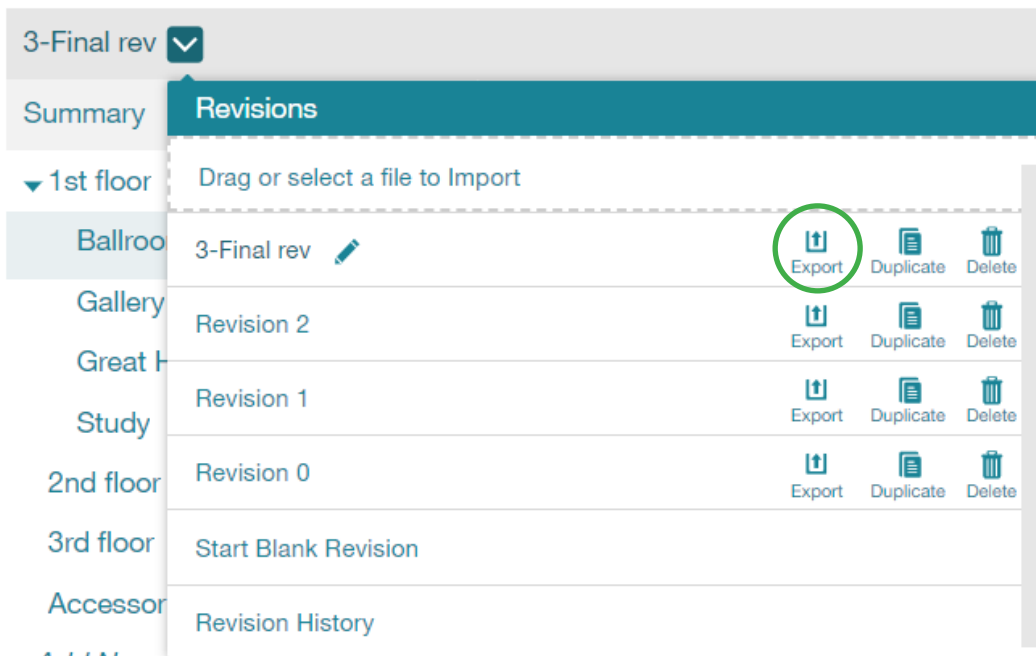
3-Final rev

Summary

1st floor

Balloo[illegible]

Gallery

Great H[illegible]

Study

2nd floor

3rd floor

Accessor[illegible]

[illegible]

Revisions

Drag or select a file to Import

3-Final rev Export Duplicate Delete

Revision 2 Export Duplicate Delete

Revision 1 Export Duplicate Delete

Revision 0 Export Duplicate Delete

Start Blank Revision

Revision History